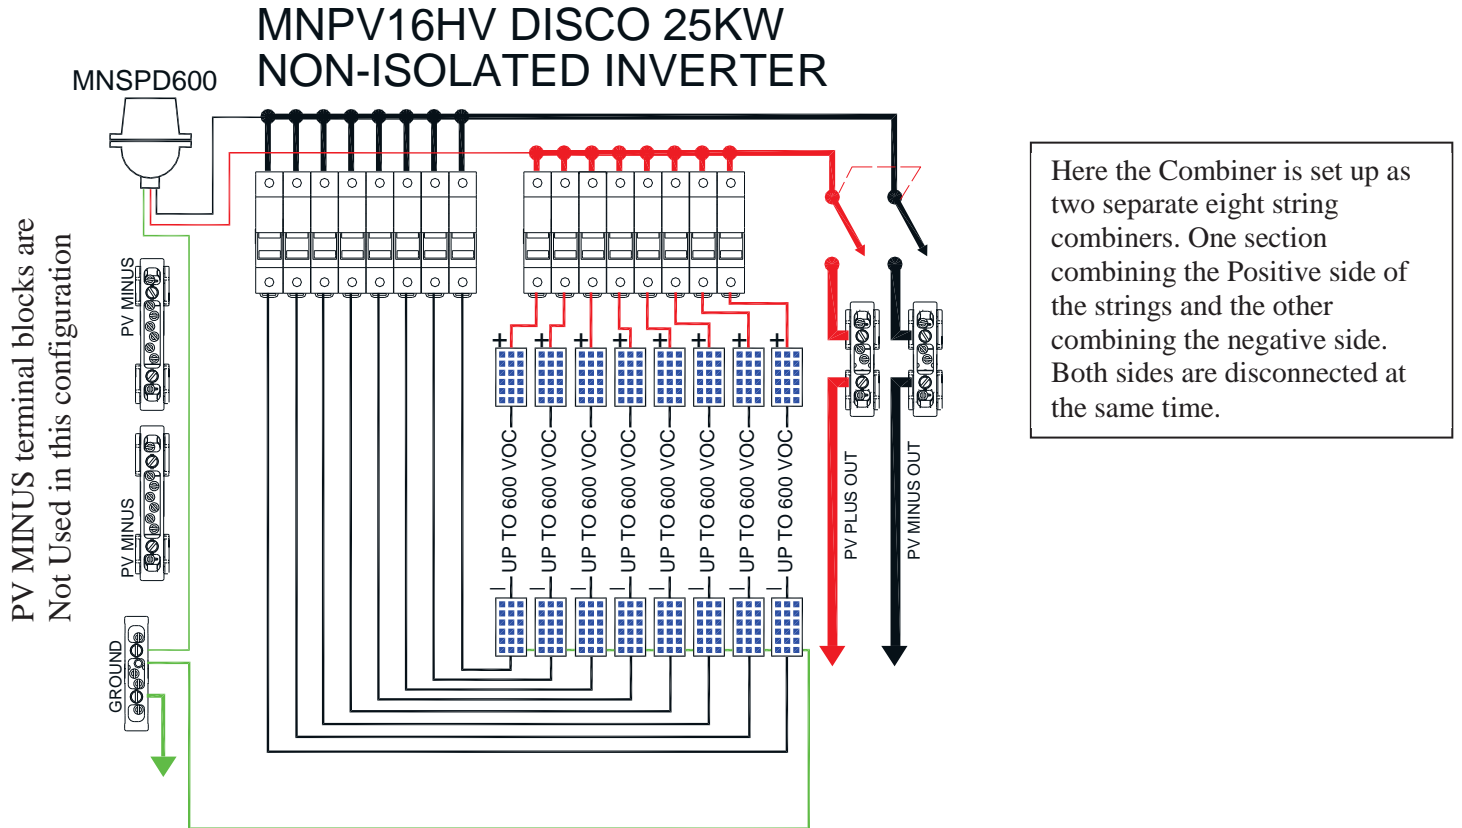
MNPV16HV DISCO 25KW
NON-ISOLATED INVERTER

MNSPD600

PV MINUS terminal blocks are
Not Used in this configuration

PV MINUS

PV MINUS

GROUND

+ + + + + + + +

UP TO 600 VOC

UP TO 600 VOC

UP TO 600 VOC

UP TO 600 VOC

UP TO 600 VOC

UP TO 600 VOC

UP TO 600 VOC

UP TO 600 VOC

– – – – – – – –

PV PLUS OUT

PV MINUS OUT

Here the Combiner is set up as two separate eight string combiners. One section combining the Positive side of the strings and the other combining the negative side. Both sides are disconnected at the same time.